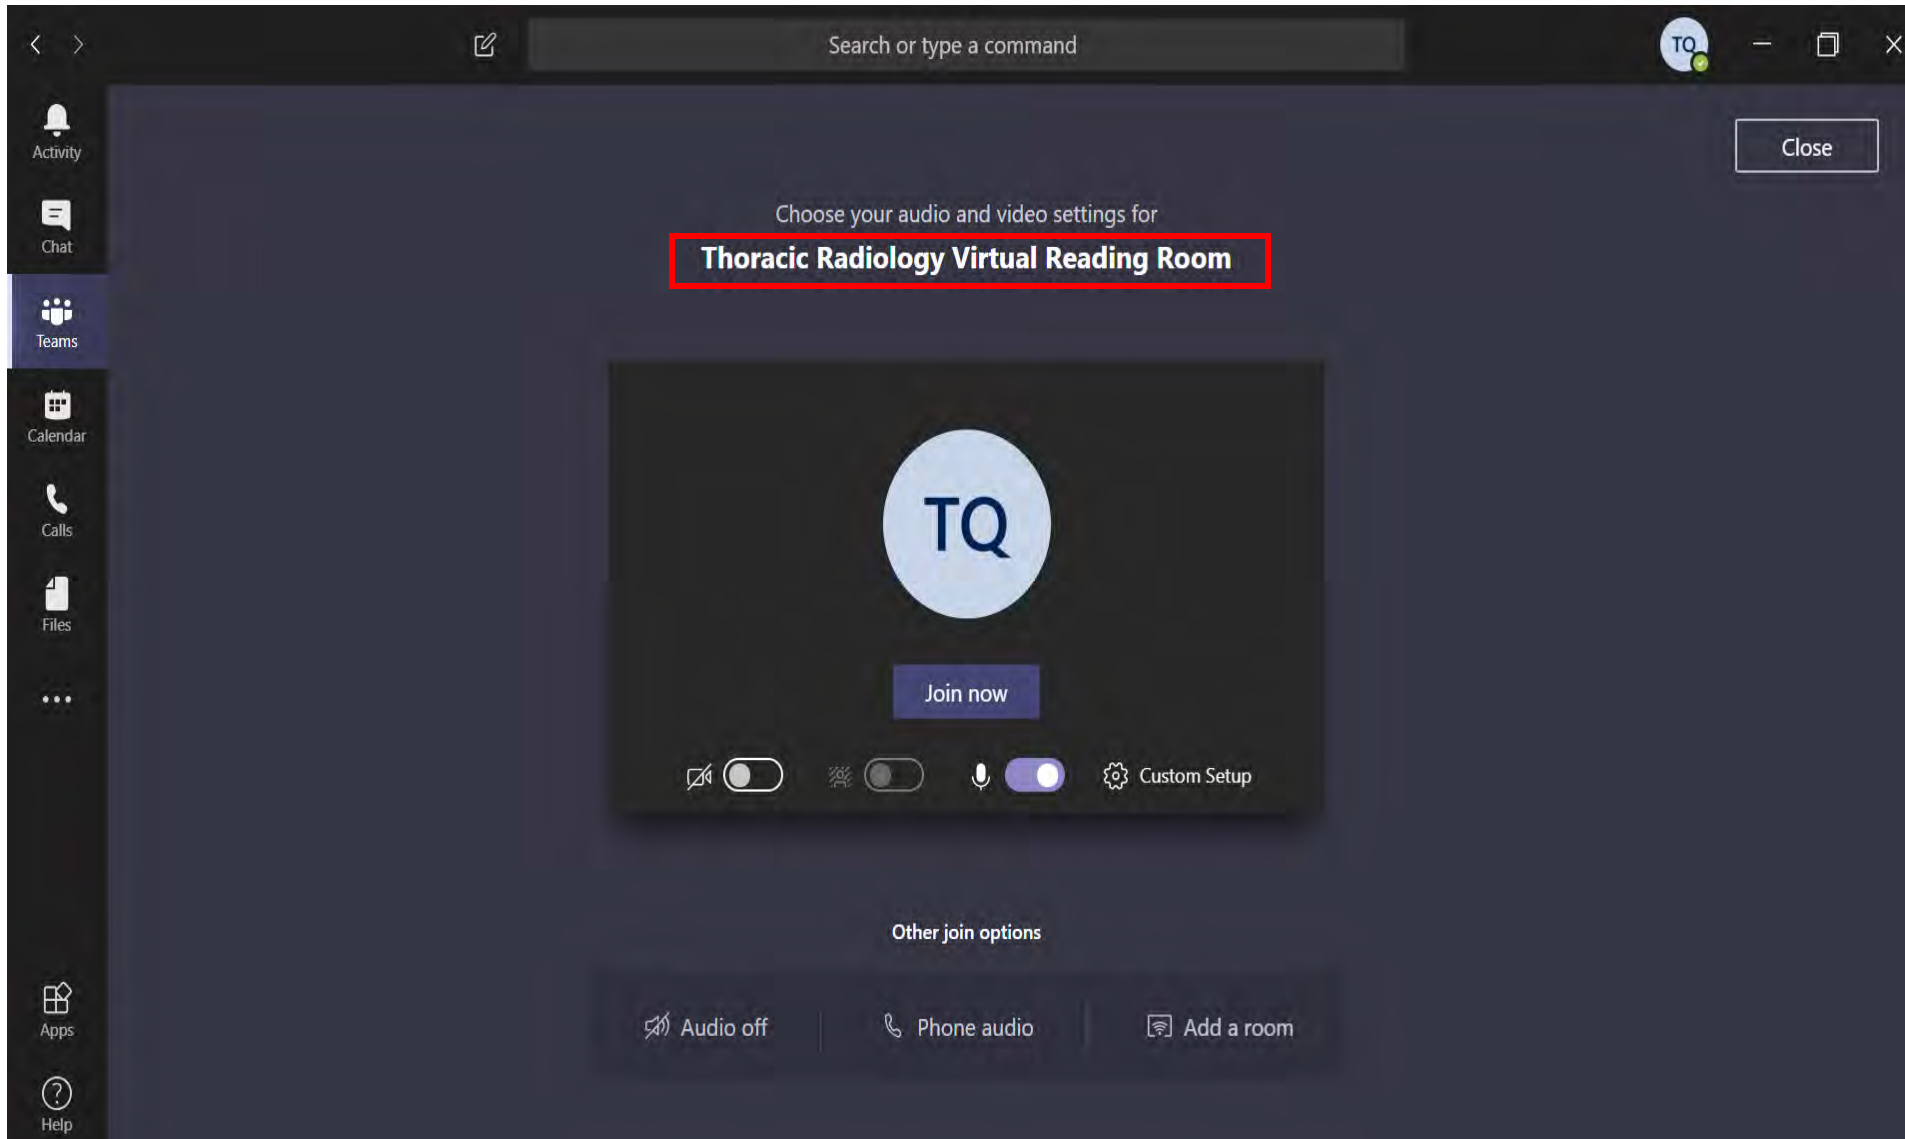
Search or type a command

TQ

Activity

Chat

Teams

Calendar

Calls

Files

...

Apps

Help

Close

Choose your audio and video settings for

Thoracic Radiology Virtual Reading Room

TQ

Join now

Custom Setup

Other join options

Audio off

Phone audio

Add a room